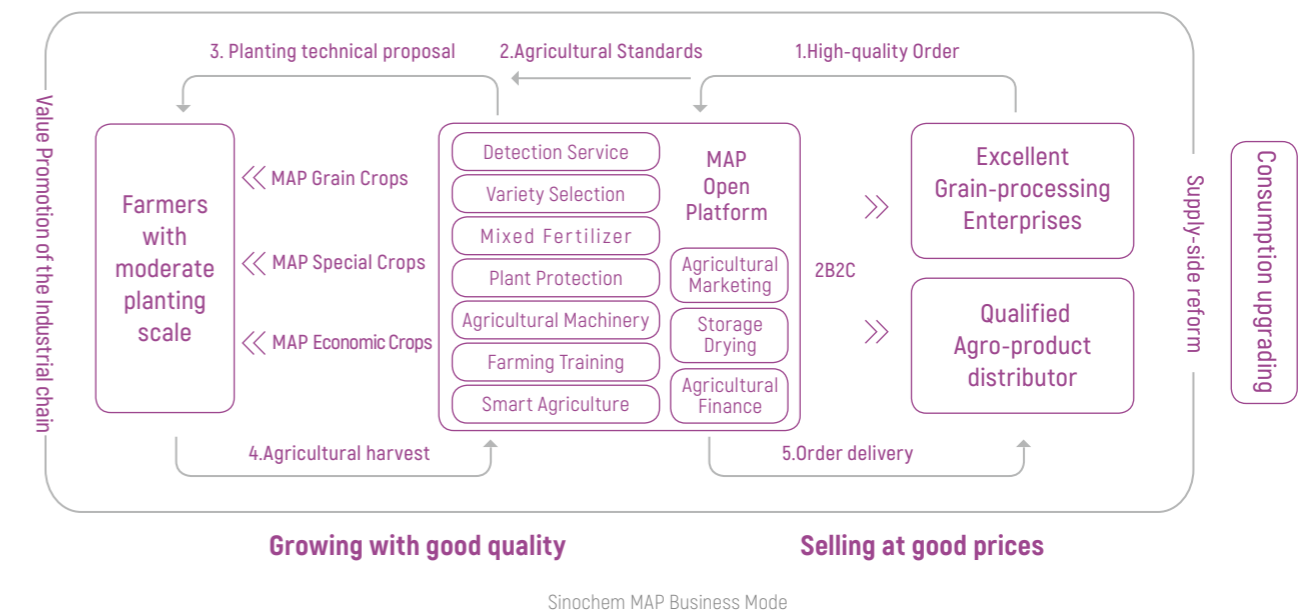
3. Planting technical proposal

2.Agricultural Standards

1.High-quality Order

Value Promotion of the Industrial chain

Farmers with moderate planting scale

MAP Grain Crops

MAP Special Crops

MAP Economic Crops

Detection Service

Variety Selection

Mixed Fertilizer

Plant Protection

Agricultural Machinery

Farming Training

Smart Agriculture

MAP Open Platform

Agricultural Marketing

Storage Drying

Agricultural Finance

2B2C

Excellent Grain-processing Enterprises

Qualified Agro-product distributor

Supply-side reform

Consumption upgrading

4.Agricultural harvest

5.Order delivery

Growing with good quality

Selling at good prices

Sinochem MAP Business Mode